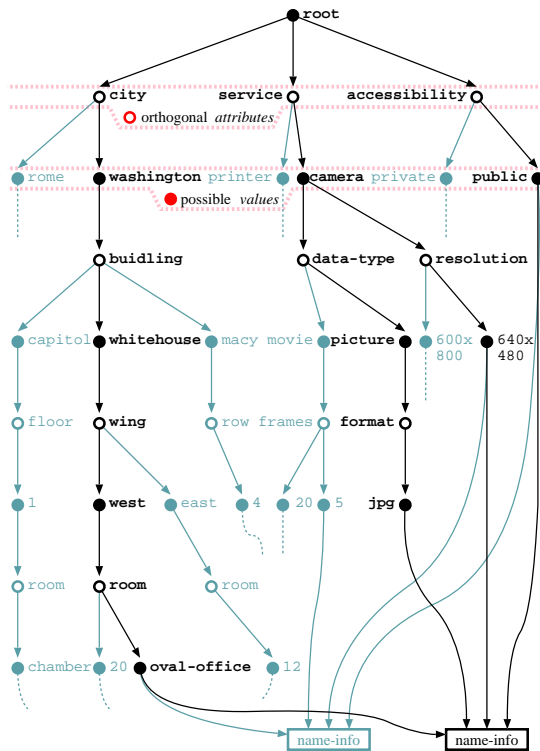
root

city
service
accessibility

orthogonal attributes

rome
washington
printer
camera
private
public

possible values

buidling
data-type
resolution

capitol
whitehouse
macy
movie
picture
600x 800
640x 480

floor
wing
row
frames
format

1
west
east
4
20
5
jpg

room
room
room

chamber
20
oval-office
12

name-info
name-info